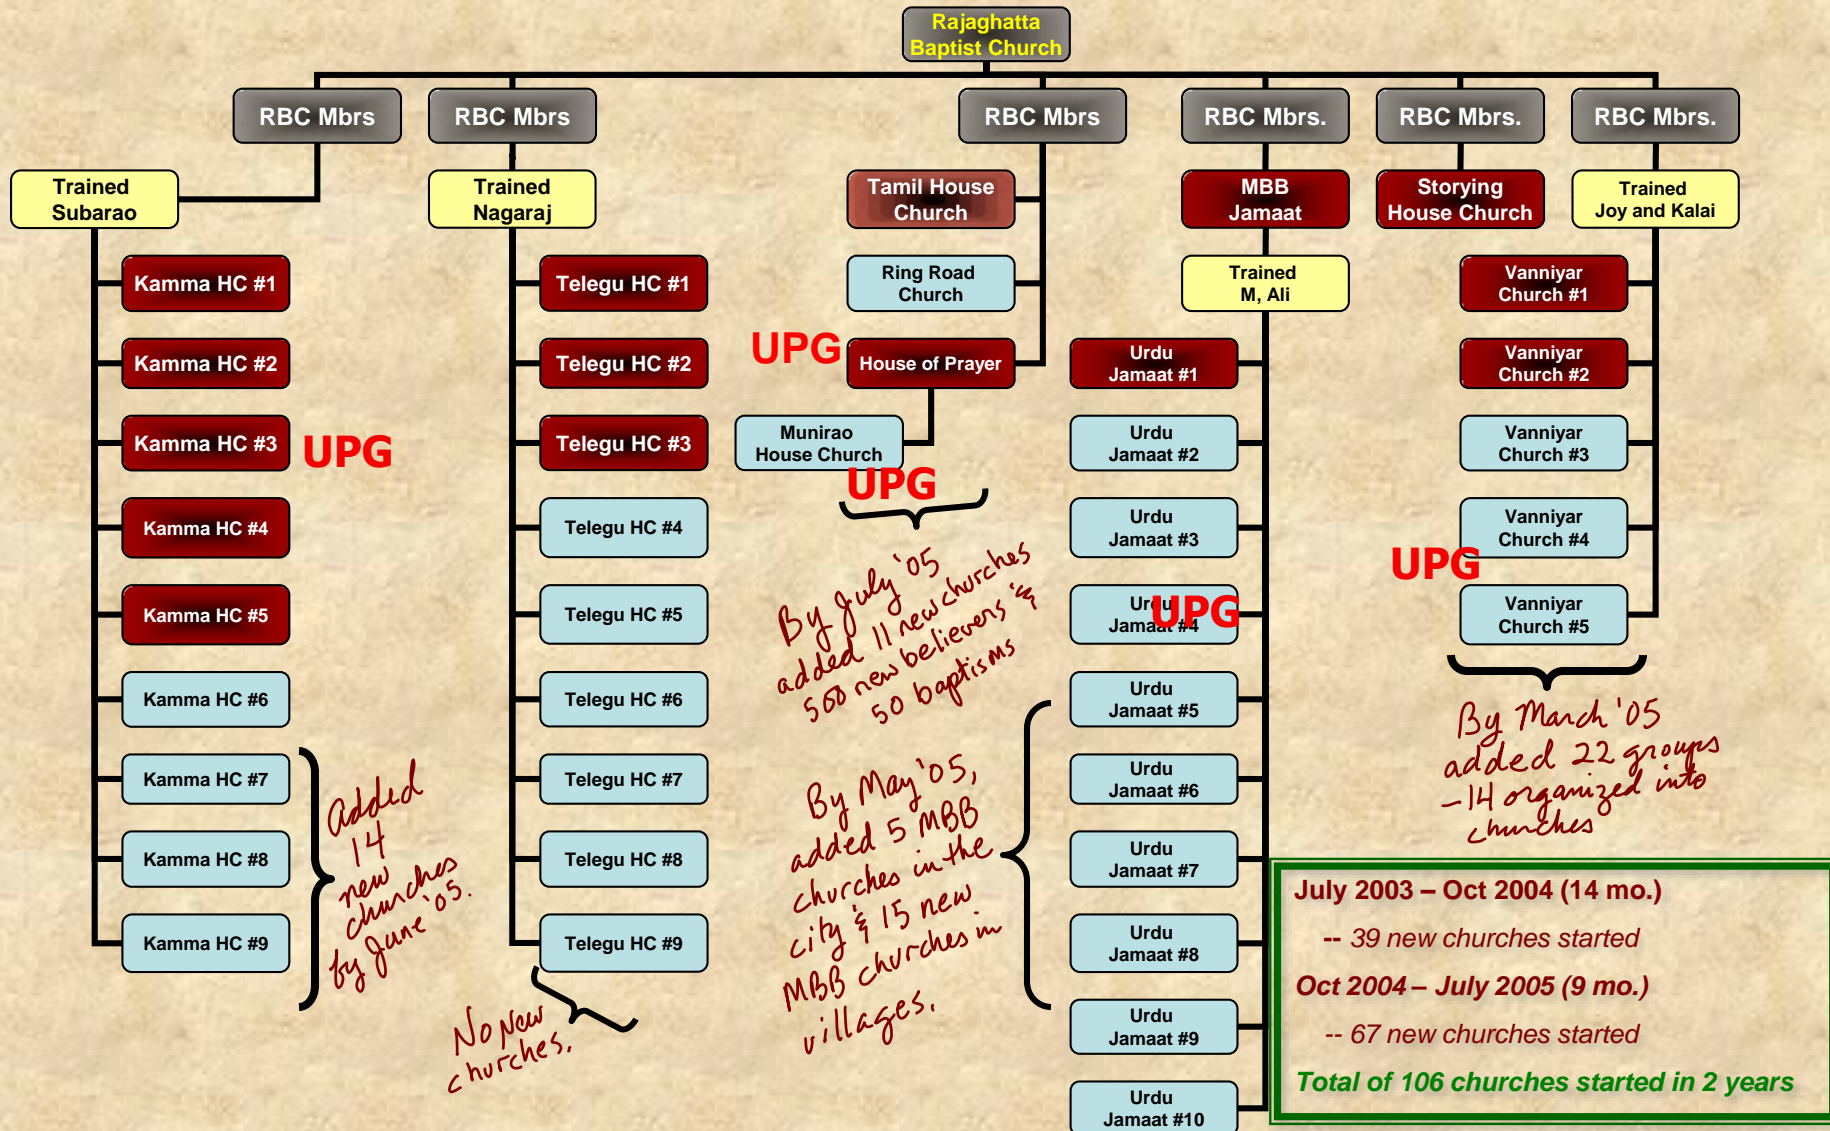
Rajaghatta Baptist Church

RBC Mbrs

RBC Mbrs

RBC Mbrs

RBC Mbrs.

RBC Mbrs.

RBC Mbrs.

Trained Subarao

Kamma HC #1

Kamma HC #2

Kamma HC #3

UPG

Kamma HC #4

Kamma HC #5

Kamma HC #6

Kamma HC #7

Kamma HC #8

Kamma HC #9

added 14 new churches by June '05.

Trained Nagaraj

Telegu HC #1

Telegu HC #2

Telegu HC #3

Telegu HC #4

Telegu HC #5

Telegu HC #6

Telegu HC #7

Telegu HC #8

Telegu HC #9

No New churches.

Tamil House Church

Ring Road Church

UPG

House of Prayer

Munirao House Church

UPG

By July '05 added 11 new churches 560 new believers & 50 baptisms

By May '05, added 5 MBB churches in the city & 15 new MBB churches in villages.

MBB Jamaat

Trained M, Ali

Urdu Jamaat #1

Urdu Jamaat #2

Urdu Jamaat #3

Urdu Jamaat #4

UPG

Urdu Jamaat #5

Urdu Jamaat #6

Urdu Jamaat #7

Urdu Jamaat #8

Urdu Jamaat #9

Urdu Jamaat #10

Storying House Church

Trained Joy and Kalai

Vanniyar Church #1

Vanniyar Church #2

Vanniyar Church #3

Vanniyar Church #4

UPG

Vanniyar Church #5

By March '05 added 22 groups –14 organized into churches

July 2003 – Oct 2004 (14 mo.)

-- 39 new churches started

Oct 2004 – July 2005 (9 mo.)

-- 67 new churches started

Total of 106 churches started in 2 years